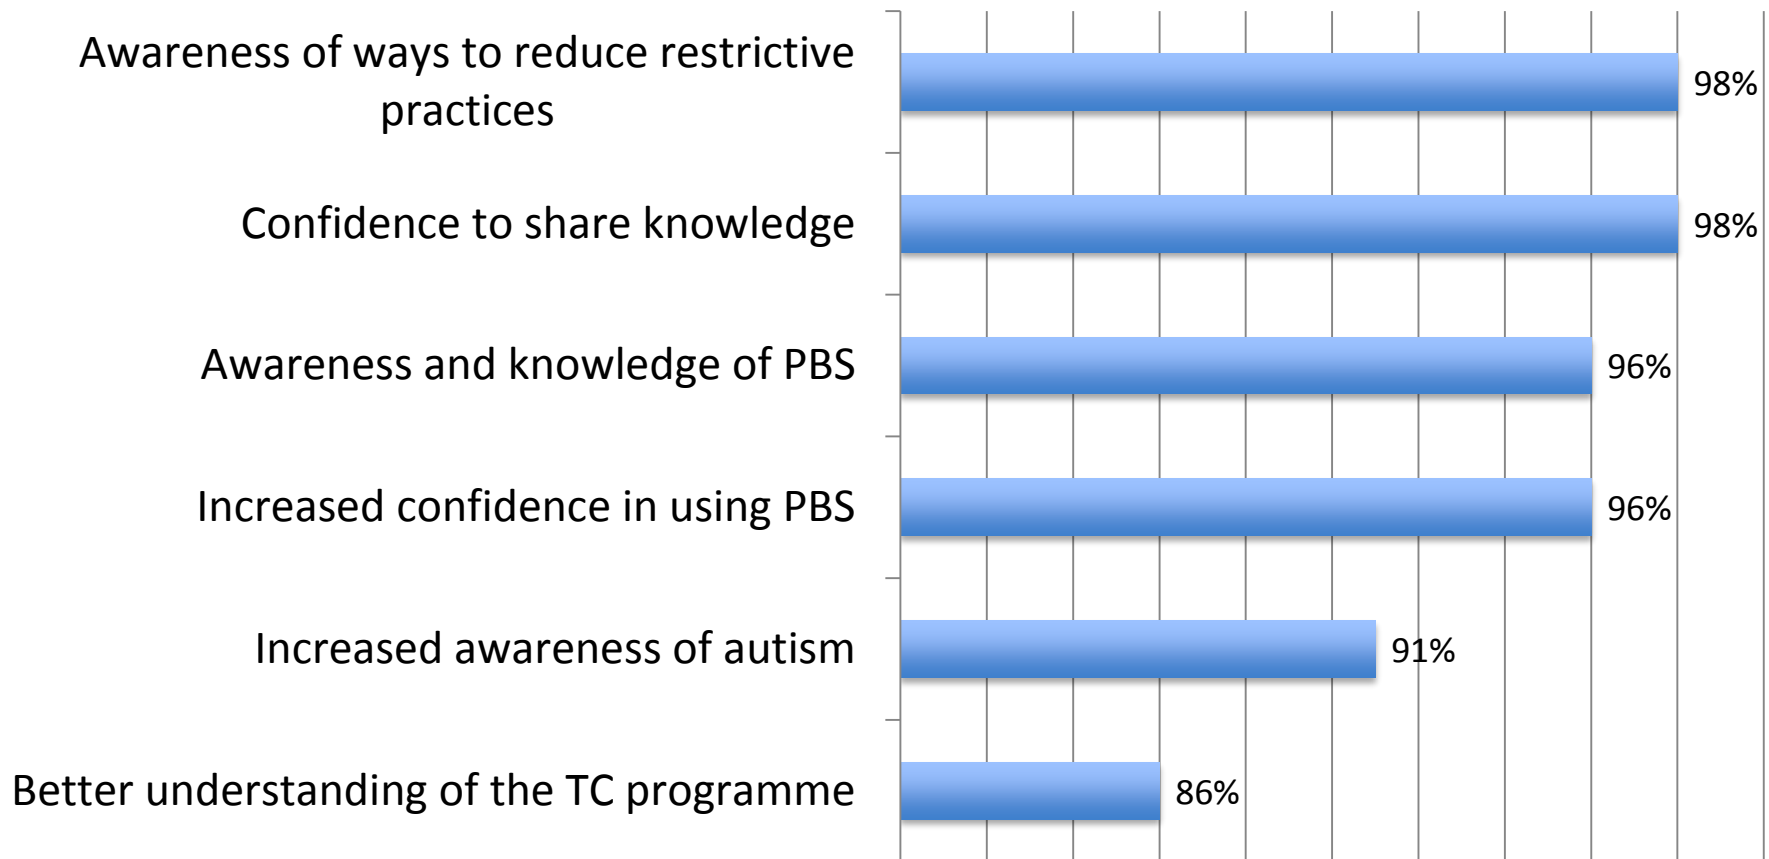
Awareness of ways to reduce restrictive practices 98%

Confidence to share knowledge 98%

Awareness and knowledge of PBS 96%

Increased confidence in using PBS 96%

Increased awareness of autism 91%

Better understanding of the TC programme 86%